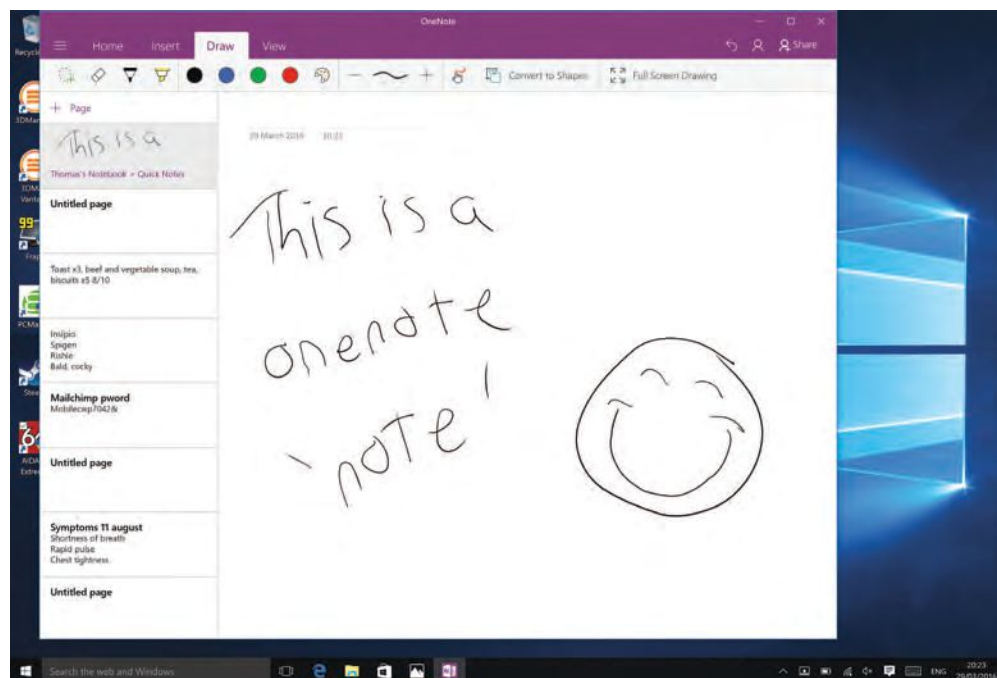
Recycle

3DMar

3DM Vanta

Frap

PCMa

Stea

ACDs Extre

OneNote

Home Insert Draw View

Share

Convert to Shapes

Full Screen Drawing

+ Page

This is a

Thomas's Notebook » Quick Notes

Untitled page

Toast x3, beef and vegetable soup, tea, biscuits x5 8/10

Insipio
Spigen
RisNe
Bald, cocky

Mailchimp pword
Mobilecrep7042&

Untitled page

Symptoms 11 august
Shortness of breath
Rapid pulse
Chest tightness

Untitled page

29 March 2016 20:23

This is a onenote note!

Search the web and Windows

ENG 20:23 29/03/2016